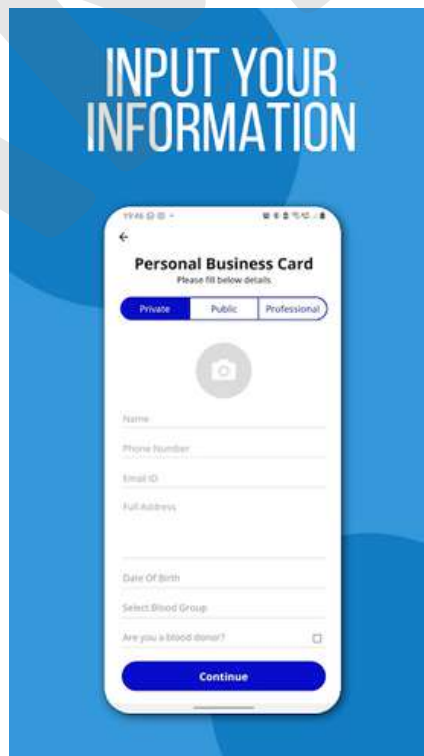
INPUT YOUR INFORMATION

19:46

←

Personal Business Card

Please fill below details

Private | Public | Professional

Name

Phone Number

Email ID

Full Address

Date Of Birth

Select Blood Group

Are you a blood donor?

Continue